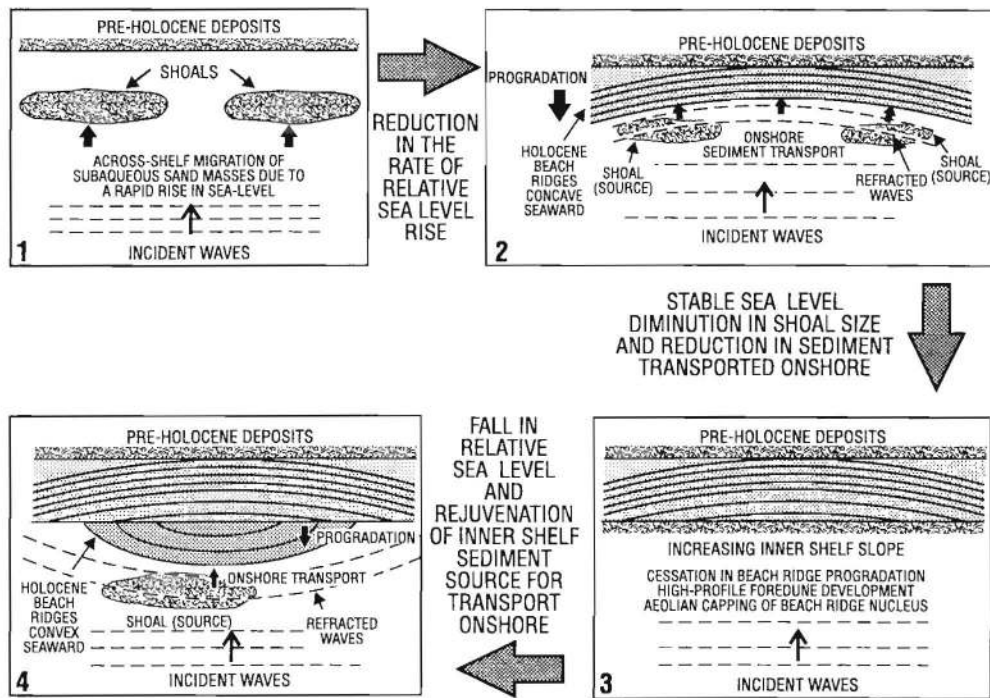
PRE-HOLOCENE DEPOSITS

SHOALS

ACROSS-SHELF MIGRATION OF SUBAQUEOUS SAND MASSES DUE TO A RAPID RISE IN SEA-LEVEL

INCIDENT WAVES

1

REDUCTION IN THE RATE OF RELATIVE SEA LEVEL RISE

PRE-HOLOCENE DEPOSITS

PROGRADATION

HOLOCENE BEACH RIDGES CONCAVE SEAWARD

SHOAL (SOURCE)

ONSHORE SEDIMENT TRANSPORT

SHOAL (SOURCE)

REFRACTED WAVES

INCIDENT WAVES

2

STABLE SEA LEVEL DIMINUTION IN SHOAL SIZE AND REDUCTION IN SEDIMENT TRANSPORTED ONSHORE

PRE-HOLOCENE DEPOSITS

PROGRADATION

ONSHORE TRANSPORT

HOLOCENE BEACH RIDGES CONVEX SEAWARD

SHOAL (SOURCE)

REFRACTED WAVES

INCIDENT WAVES

4

FALL IN RELATIVE SEA LEVEL AND REJUVENATION OF INNER SHELF SEDIMENT SOURCE FOR TRANSPORT ONSHORE

PRE-HOLOCENE DEPOSITS

INCREASING INNER SHELF SLOPE

CESSATION IN BEACH RIDGE PROGRADATION HIGH-PROFILE FOREDUNE DEVELOPMENT AEOLIAN CAPPING OF BEACH RIDGE NUCLEUS

INCIDENT WAVES

3